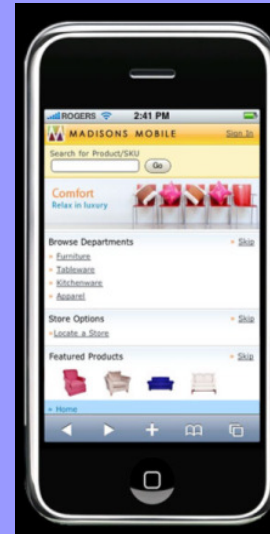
ROGERS 2:41 PM

MADISONS MOBILE Sign In

Search for Product/SKU

Go

Comfort
Relax in luxury

Browse Departments » Skip

» Furniture
» Tableware
» Kitchenware
» Apparel

Store Options » Skip

» Locate a Store

Featured Products » Skip

» Home